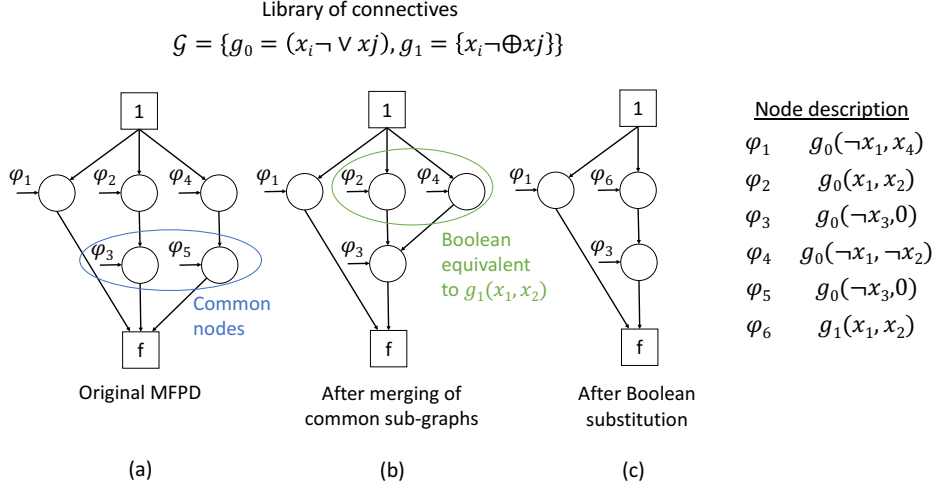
Library of connectives

$\mathcal{G} = \{g_0 = (x_i \neg \vee xj), g_1 = \{x_i \neg \oplus xj\}\}$

1

$\varphi_1$ $\varphi_2$ $\varphi_4$

$\varphi_3$ $\varphi_5$

Common nodes

f

Original MFPD

(a)

1

$\varphi_1$ $\varphi_2$ $\varphi_4$

$\varphi_3$

Boolean equivalent to $g_1(x_1, x_2)$

f

After merging of common sub-graphs

(b)

1

$\varphi_1$ $\varphi_6$

$\varphi_3$

f

After Boolean substitution

(c)

Node description

| | |
|---|---|
| $\varphi_1$ | $g_0(\neg x_1, x_4)$ |
| $\varphi_2$ | $g_0(x_1, x_2)$ |
| $\varphi_3$ | $g_0(\neg x_3, 0)$ |
| $\varphi_4$ | $g_0(\neg x_1, \neg x_2)$ |
| $\varphi_5$ | $g_0(\neg x_3, 0)$ |
| $\varphi_6$ | $g_1(x_1, x_2)$ |